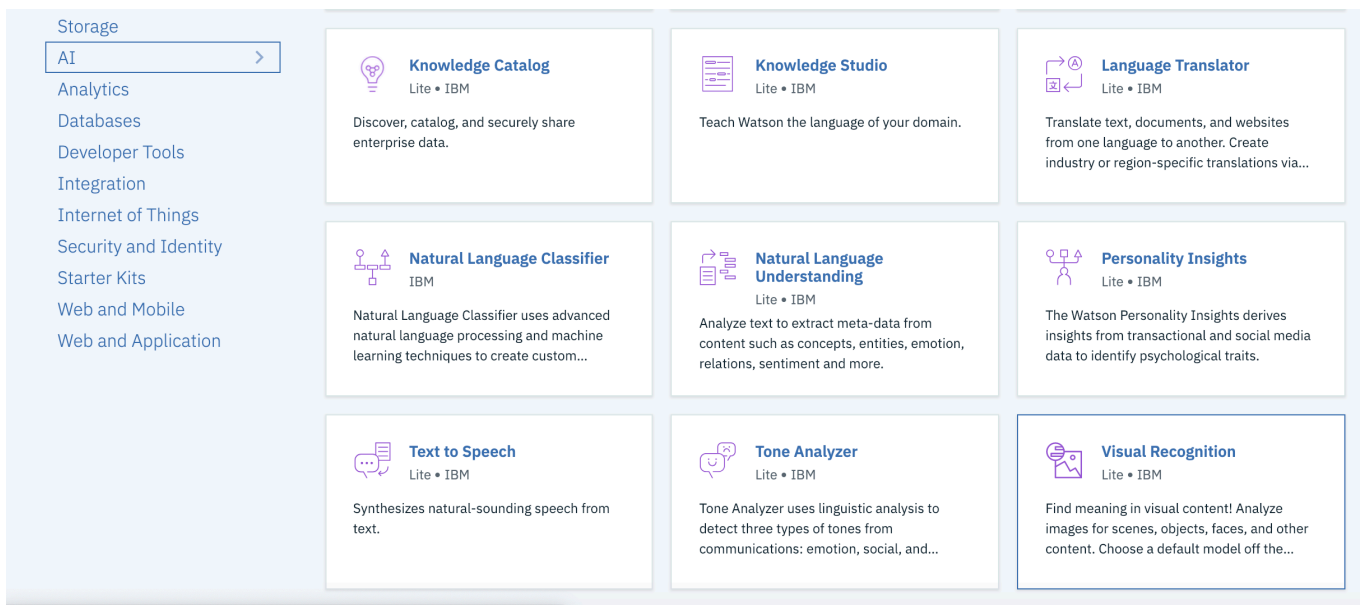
Storage
AI
Analytics
Databases
Developer Tools
Integration
Internet of Things
Security and Identity
Starter Kits
Web and Mobile
Web and Application

Knowledge Catalog
Lite • IBM
Discover, catalog, and securely share enterprise data.

Knowledge Studio
Lite • IBM
Teach Watson the language of your domain.

Language Translator
Lite • IBM
Translate text, documents, and websites from one language to another. Create industry or region-specific translations via...

Natural Language Classifier
IBM
Natural Language Classifier uses advanced natural language processing and machine learning techniques to create custom...

Natural Language Understanding
Lite • IBM
Analyze text to extract meta-data from content such as concepts, entities, emotion, relations, sentiment and more.

Personality Insights
Lite • IBM
The Watson Personality Insights derives insights from transactional and social media data to identify psychological traits.

Text to Speech
Lite • IBM
Synthesizes natural-sounding speech from text.

Tone Analyzer
Lite • IBM
Tone Analyzer uses linguistic analysis to detect three types of tones from communications: emotion, social, and...

Visual Recognition
Lite • IBM
Find meaning in visual content! Analyze images for scenes, objects, faces, and other content. Choose a default model off the...